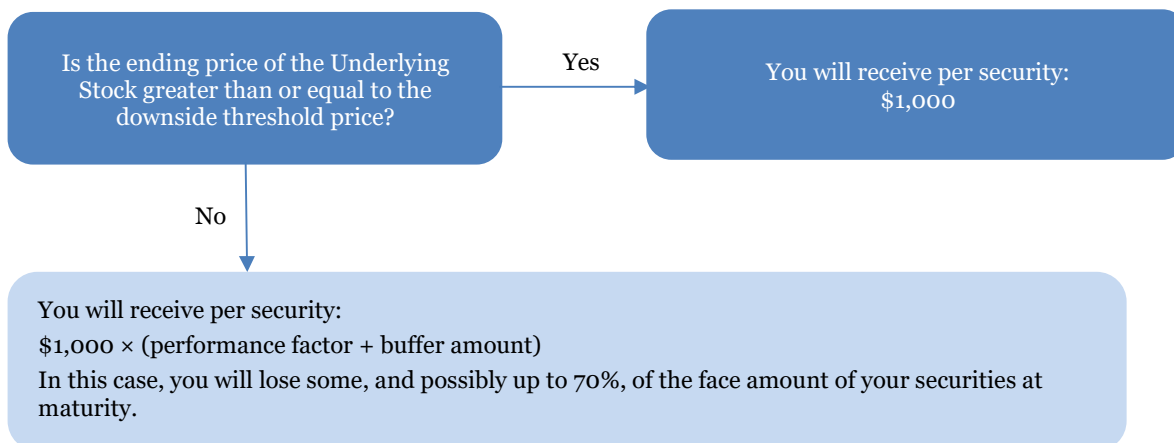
Is the ending price of the Underlying Stock greater than or equal to the downside threshold price?

Yes

You will receive per security:
\$1,000

No

You will receive per security:
\$1,000 × (performance factor + buffer amount)
In this case, you will lose some, and possibly up to 70%, of the face amount of your securities at maturity.